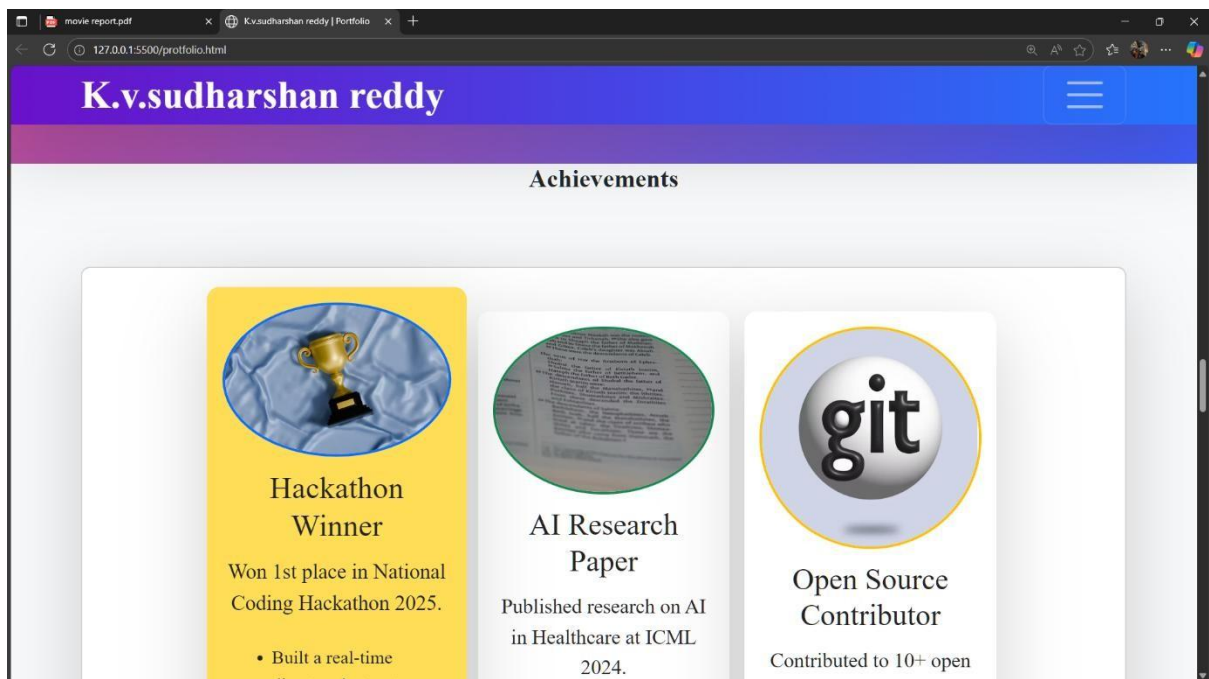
movie report.pdf
K.v.sudharshan reddy | Portfolio
127.0.0.1:5500/protfolio.html

K.v.sudharshan reddy

Achievements

Hackathon Winner

Won 1st place in National Coding Hackathon 2025.

• Built a real-time

AI Research Paper

Published research on AI in Healthcare at ICML 2024.

git

Open Source Contributor

Contributed to 10+ open